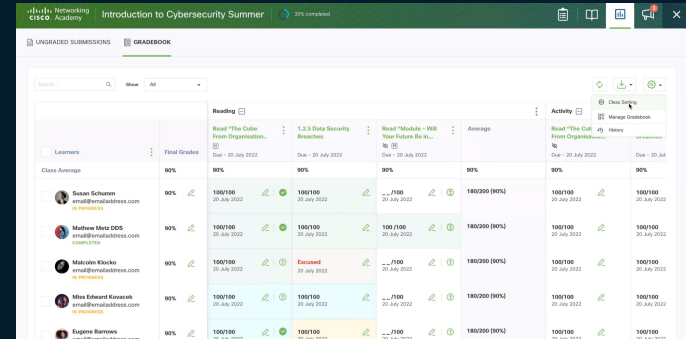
CISCO Networking Academy | Introduction to Cybersecurity Summer | 25% completed

UNGRADED SUBMISSIONS | GRADEBOOK

Search... | Show All

Class Setting
Manage Gradebook
History

Reading | Activity

| Learners | Final Grades | Read "The Cube From Organisation..." Due - 20 July 2022 | 1.2.5 Data Security Breaches Due - 20 July 2022 | Read "Module - Will Your Future Be In..." Due - 20 July 2022 | Average | Read "The Cu... Due - 20 July 2022 | Due - 20 |
|---|---|---|---|---|---|---|---|
| Class Average | 90% | 90% | 90% | 90% | 90% | 90% | 90% |
| Susan Schumm email@emailaddress.com IN PROGRESS | 90% | 100/100 20 July 2022 | 100/100 20 July 2022 | __/100 20 July 2022 | 180/200 (90%) | 100/100 20 July 2022 | 100/100 20 July 2022 |
| Mathew Metz DDS email@emailaddress.com COMPLETED | 90% | 100/100 20 July 2022 | 100/100 20 July 2022 | 100 /100 20 July 2022 | 180/200 (90%) | 100/100 20 July 2022 | 100/100 20 July 2022 |
| Malcolm Klocko email@emailaddress.com IN PROGRESS | 90% | 100/100 20 July 2022 | Excused 20 July 2022 | __/100 20 July 2022 | 180/200 (90%) | 100/100 20 July 2022 | 100/100 20 July 2022 |
| Miss Edward Kovacek email@emailaddress.com IN PROGRESS | 90% | 100/100 20 July 2022 | 100/100 20 July 2022 | __/100 20 July 2022 | 180/200 (90%) | 100/100 20 July 2022 | 100/100 20 July 2022 |
| Eugene Barrows | 90% | 100/100 | 100/100 | __/100 | 180/200 (90%) | 100/100 | 100/100 |